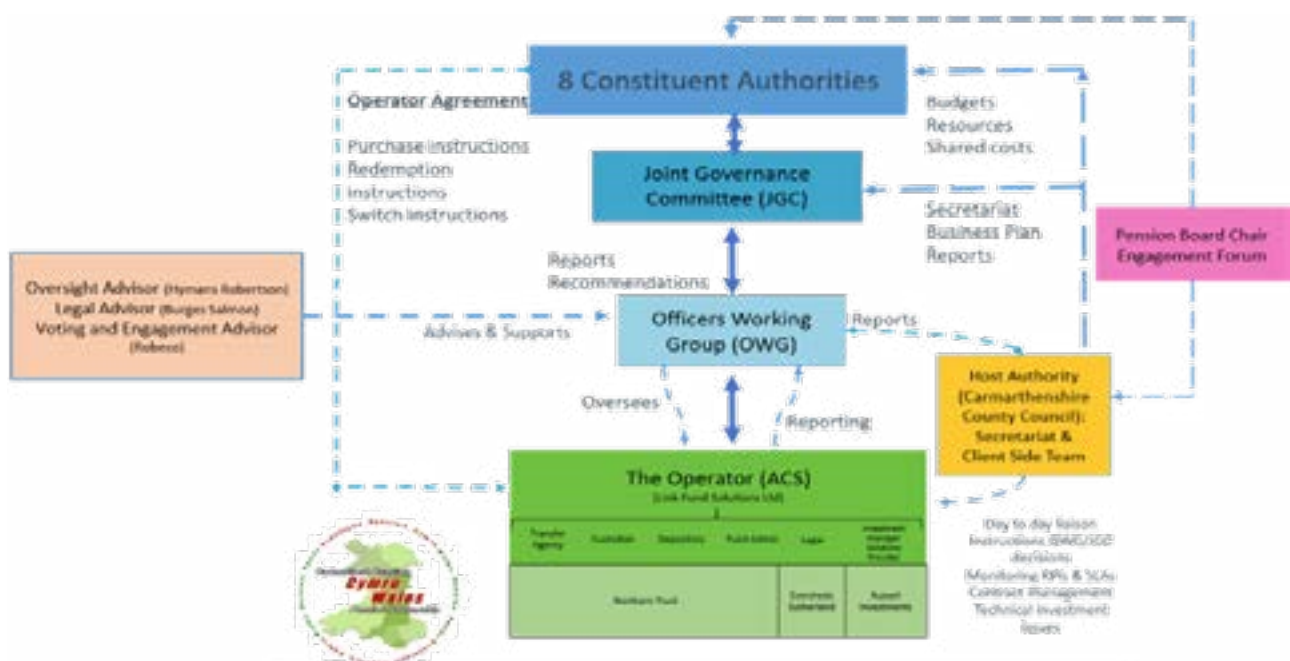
8 Constituent Authorities

Operator Agreement

Purchase instructions
Redemption instructions
Switch instructions

Budgets
Resources
Shared costs

Joint Governance Committee (JGC)

Secretariat
Business Plan
Reports

Pension Board Chair Engagement Forum

Oversight Advisor (Hymans Robertson)
Legal Advisor (Burges Salmon)
Voting and Engagement Advisor (Robeco)

Reports
Recommendations

Advises & Supports

Officers Working Group (OWG)

Reports

Host Authority (Carmarthenshire County Council): Secretariat & Client Side Team

Oversees

Reporting

The Operator (ACS)
(Link Fund Solutions Ltd)

| Transfer Agency | Custodian | Depositary | Fund Admin | Legal | Investment Manager Solution Provider |
|---|---|---|---|---|---|

| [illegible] Fund | Elements Sustained | Russell Investments |
|---|---|---|

Day to day liaison
Instructions (OWG/JGC decisions)
Monitoring KPIs & SLAs
Contract management
Technical investment issues

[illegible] Cymru Wales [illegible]